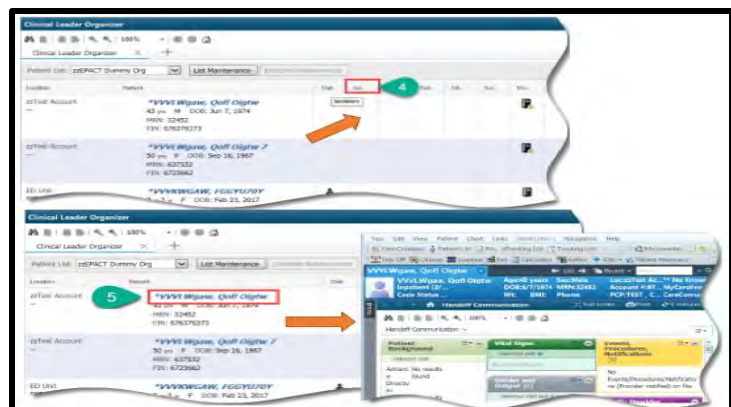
Clinical Leader Organizer

100%

Clinical Leader Organizer

Patient List: zzEPACT Dummy Org

List Maintenance

Location

Patient

Isolation

4

zzTest Account

*VVVLWgaw, Qoff Oigtw
43 yrs M DOB: Jun 7, 1974
MRN: 32452
FIN: 676376373

zzTest Account

*VVVLWgaw, Qoff Oigtw Z
50 yrs F DOB: Sep 16, 1967
MRN: 637532
FIN: 6723662

ED Unit

*VVVKWGAW, FGEYU70Y
F DOB: Feb 23, 2017

Clinical Leader Organizer

100%

Clinical Leader Organizer

Patient List: zzEPACT Dummy Org

List Maintenance

Location

Patient

zzTest Account

5

*VVVLWgaw, Qoff Oigtw
MRN: 32452
FIN: 676376373

zzTest Account

*VVVLWgaw, Qoff Oigtw Z
50 yrs F DOB: Sep 16, 1967
MRN: 637532
FIN: 6723662

ED Unit

*VVVKWGAW, FGEYU70Y
F DOB: Feb 23, 2017

Task Edit View Patient Chart Links Navigation Help

VVVLWgaw, Qoff Oigtw

Handoff Communication

100%

Handoff Communication

Patient Background

Vital Signs

Events, Procedures, Notifications

No Events/Procedures/Notifications

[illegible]